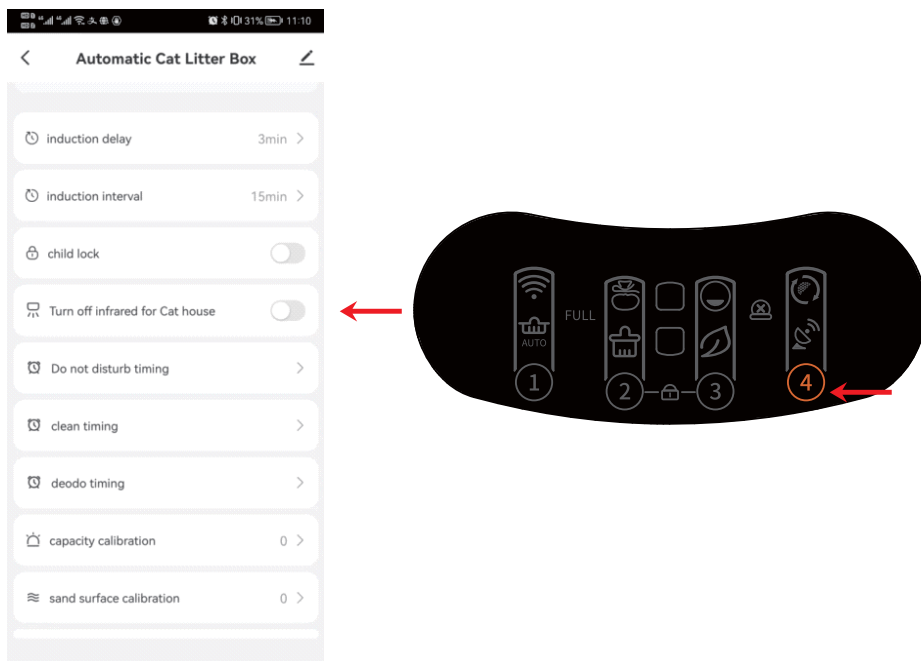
31% 11:10

Automatic Cat Litter Box

induction delay 3min

induction interval 15min

child lock

Turn off infrared for Cat house

Do not disturb timing

clean timing

deodo timing

capacity calibration 0

sand surface calibration 0

AUTO
FULL
1
2
3
4